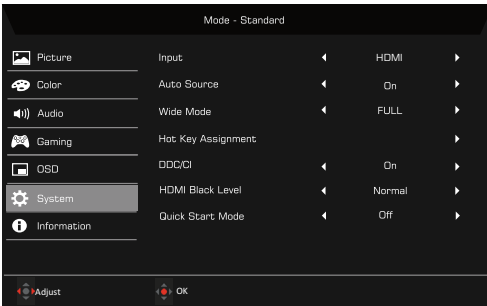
Mode - Standard

Picture
Color
Audio
Gaming
OSD
System
Information

| | | |
|---|---|---|
| Input | ◀ HDMI ▶ |
| Auto Source | ◀ On ▶ |
| Wide Mode | ◀ FULL ▶ |
| Hot Key Assignment | ▶ |
| DDC/CI | ◀ On ▶ |
| HDMI Black Level | ◀ Normal ▶ |
| Quick Start Mode | ◀ Off ▶ |

Adjust
OK